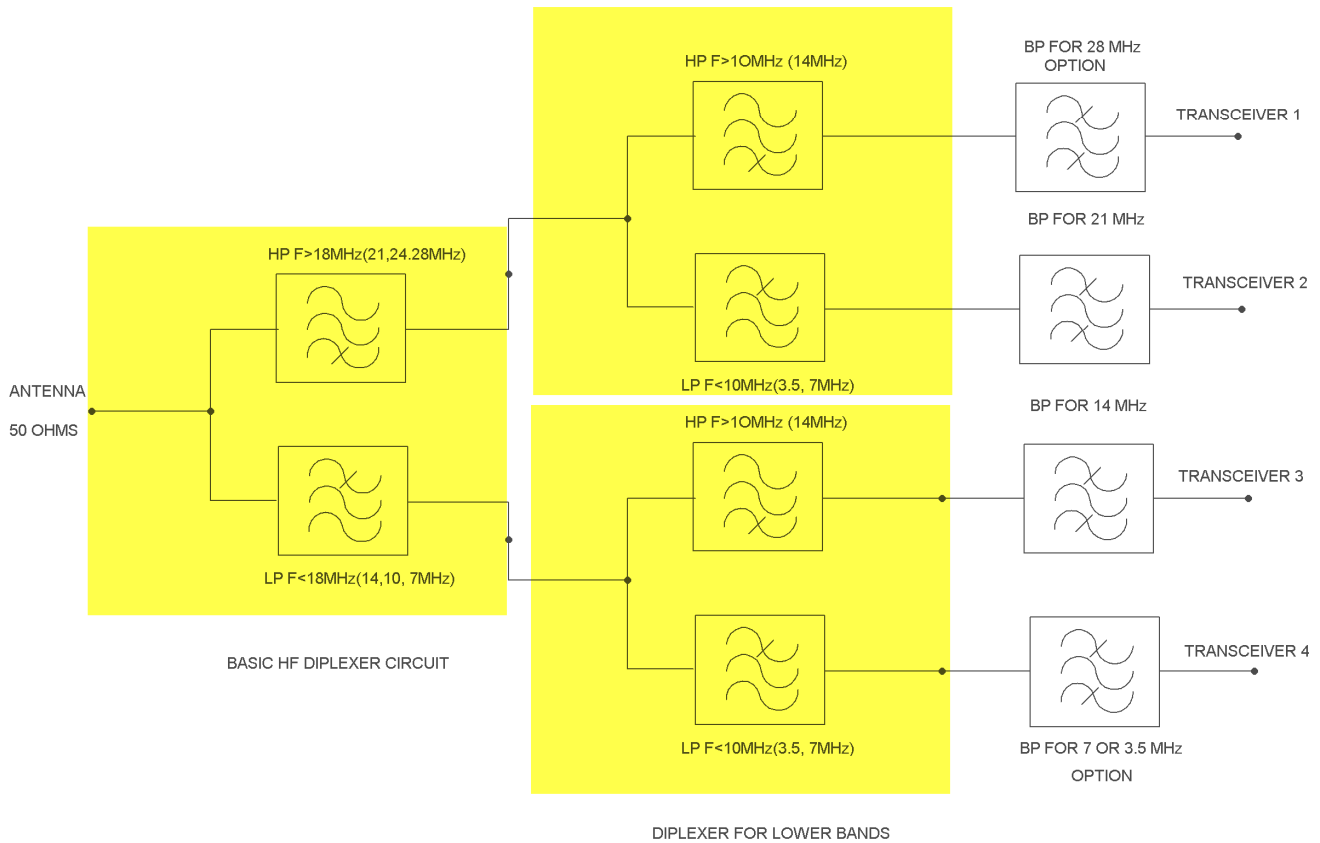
HP F>1OMHz (14MHz)

BP FOR 28 MHz
OPTION

TRANSCEIVER 1

BP FOR 21 MHz

HP F>18MHz(21,24.28MHz)

TRANSCEIVER 2

ANTENNA

50 OHMS

LP F<10MHz(3.5, 7MHz)

BP FOR 14 MHz

HP F>1OMHz (14MHz)

TRANSCEIVER 3

LP F<18MHz(14,10, 7MHz)

BASIC HF DIPLEXER CIRCUIT

TRANSCEIVER 4

LP F<10MHz(3.5, 7MHz)

BP FOR 7 OR 3.5 MHz
OPTION

DIPLEXER FOR LOWER BANDS